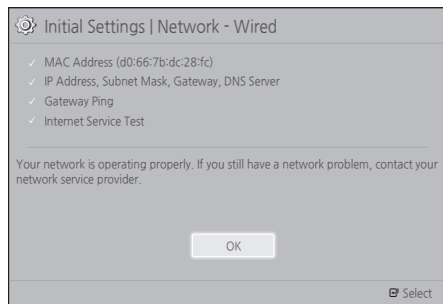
Initial Settings | Network - Wired

✓ MAC Address (d0:66:7b:dc:28:fc)
✓ IP Address, Subnet Mask, Gateway, DNS Server
✓ Gateway Ping
✓ Internet Service Test

Your network is operating properly. If you still have a network problem, contact your network service provider.

OK

Select